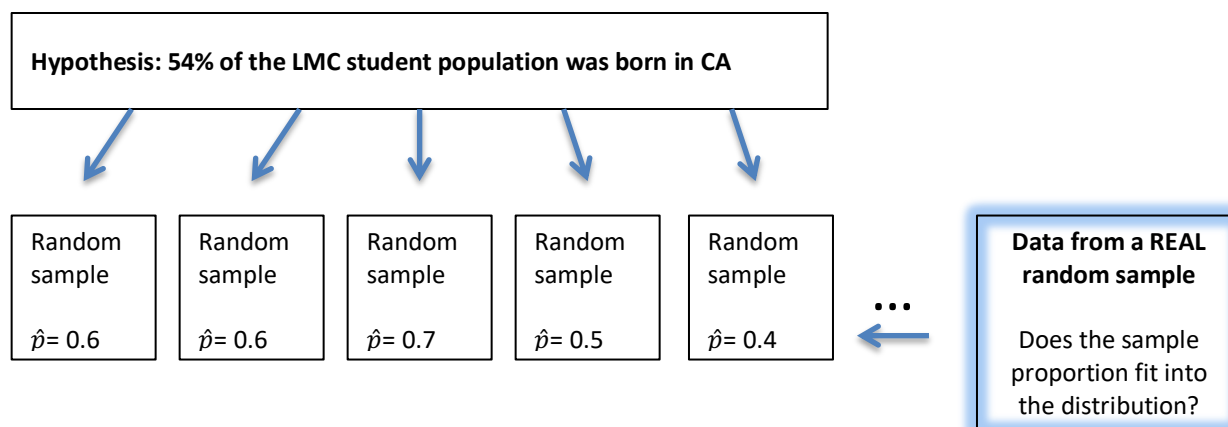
**Hypothesis: 54% of the LMC student population was born in CA**

Random sample

$\hat{p}$= 0.6

Random sample

$\hat{p}$= 0.6

Random sample

$\hat{p}$= 0.7

Random sample

$\hat{p}$= 0.5

Random sample

$\hat{p}$= 0.4

…

**Data from a REAL random sample**

Does the sample proportion fit into the distribution?